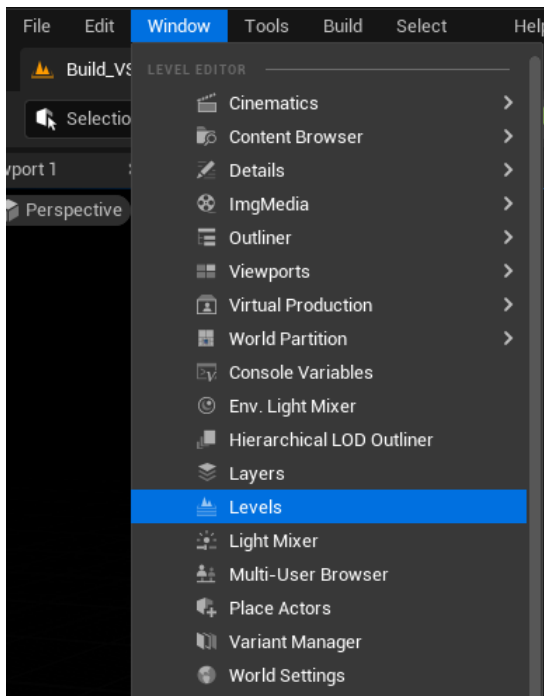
File Edit Window Tools Build Select Help

Build_VS

Selectio

vport 1

Perspective

LEVEL EDITOR

Cinematics
Content Browser
Details
ImgMedia
Outliner
Viewports
Virtual Production
World Partition
Console Variables
Env. Light Mixer
Hierarchical LOD Outliner
Layers
Levels
Light Mixer
Multi-User Browser
Place Actors
Variant Manager
World Settings